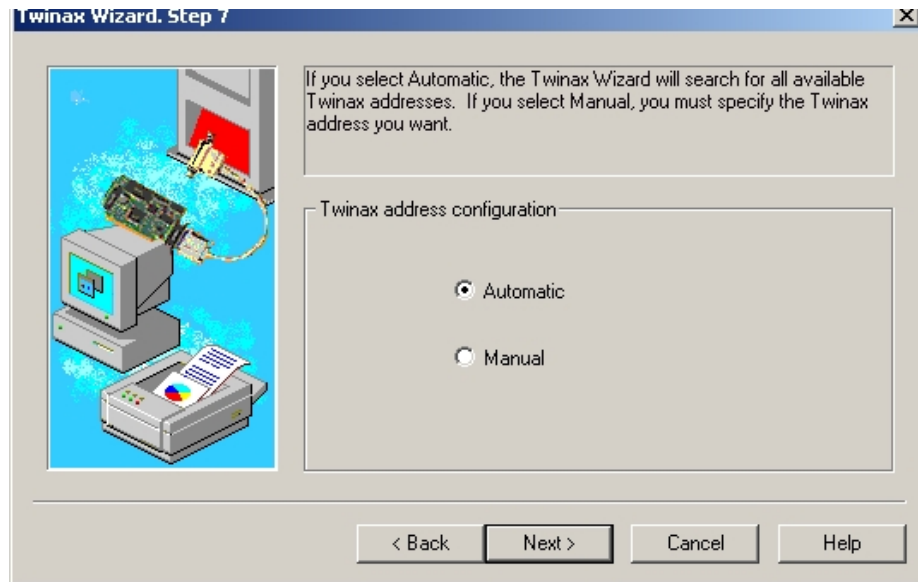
Twinax Wizard. Step 7

X

If you select Automatic, the Twinax Wizard will search for all available Twinax addresses. If you select Manual, you must specify the Twinax address you want.

Twinax address configuration

Automatic

Manual

< Back

Next >

Cancel

Help